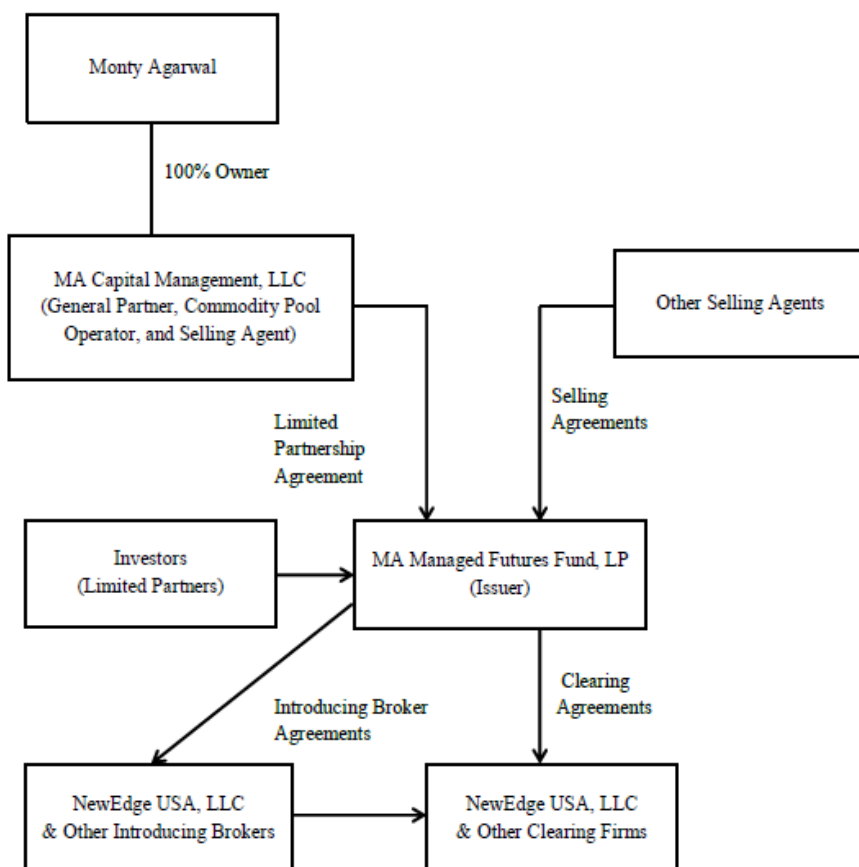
Monty Agarwal

100% Owner

MA Capital Management, LLC (General Partner, Commodity Pool Operator, and Selling Agent)

Other Selling Agents

Limited Partnership Agreement

Selling Agreements

Investors (Limited Partners)

MA Managed Futures Fund, LP (Issuer)

Introducing Broker Agreements

Clearing Agreements

NewEdge USA, LLC & Other Introducing Brokers

NewEdge USA, LLC & Other Clearing Firms